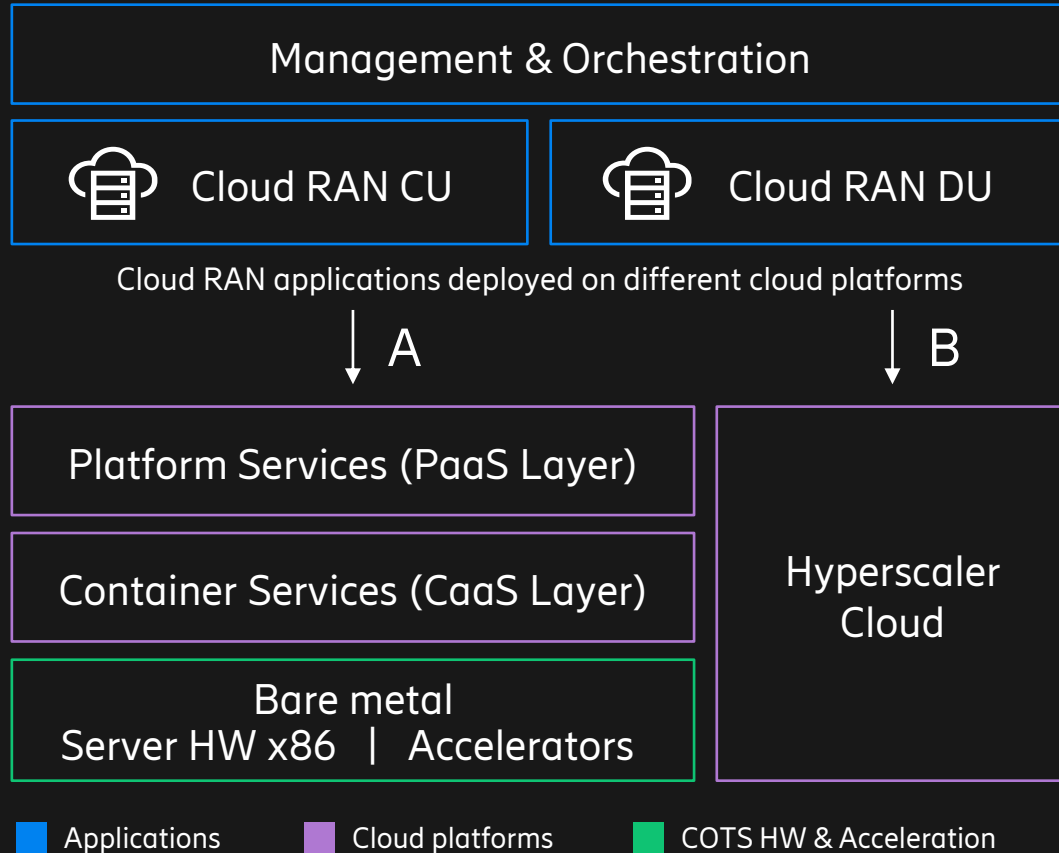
Management & Orchestration

Cloud RAN CU

Cloud RAN DU

Cloud RAN applications deployed on different cloud platforms

A

B

Platform Services (PaaS Layer)

Container Services (CaaS Layer)

Bare metal
Server HW x86 | Accelerators

Hyperscaler Cloud

Applications

Cloud platforms

COTS HW & Acceleration